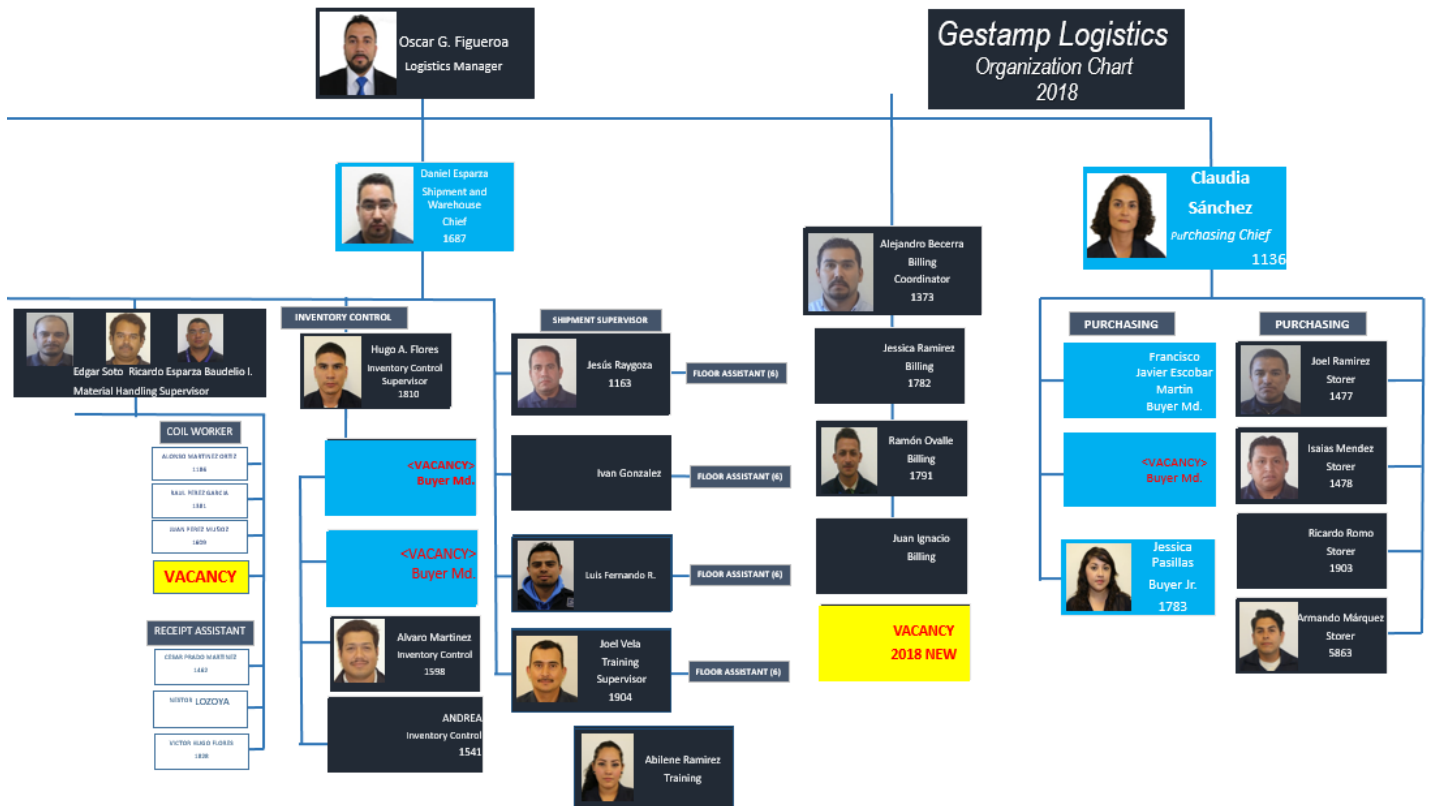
Oscar G. Figueroa
Logistics Manager

Gestamp Logistics
Organization Chart
2018

Daniel Esparza
Shipment and Warehouse Chief
1687

Alejandro Becerra
Billing Coordinator
1373

Claudia Sánchez
Purchasing Chief
1136

Edgar Soto Ricardo Esparza Baudelio I.
Material Handling Supervisor

COIL WORKER
ALONSO MARTINEZ ORTIZ
1186
RAUL PEREZ GARCIA
1581
JUAN PEREZ MUÑOZ
1609
VACANCY

RECEIPT ASSISTANT
CESAR PRADO MARTINEZ
1462
SIXTOS LOZOYA
VICTOR HUGO FLORES
1838

INVENTORY CONTROL
Hugo A. Flores
Inventory Control Supervisor
1810

<VACANCY>
Buyer Md.

<VACANCY>
Buyer Md.

Alvaro Martinez
Inventory Control
1598

ANDREA
Inventory Control
1541

SHIPMENT SUPERVISOR
Jesús Raygoza
1163
FLOOR ASSISTANT (6)

Ivan Gonzalez
FLOOR ASSISTANT (6)

Luis Fernando R.
FLOOR ASSISTANT (6)

Joel Vela
Training Supervisor
1904
FLOOR ASSISTANT (6)

Abilene Ramirez
Training

Jessica Ramirez
Billing
1782

Ramón Ovalle
Billing
1791

Juan Ignacio
Billing

VACANCY
2018 NEW

PURCHASING
Francisco Javier Escobar Martin
Buyer Md.

<VACANCY>
Buyer Md.

Jessica Pasillas
Buyer Jr.
1783

PURCHASING
Joel Ramirez
Storer
1477

Isaias Mendez
Storer
1478

Ricardo Romo
Storer
1903

Armando Márquez
Storer
5863